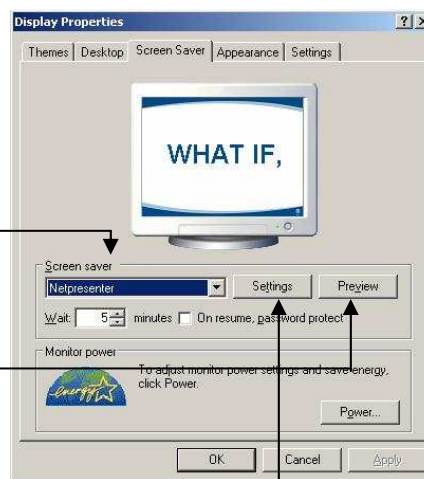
Display Properties ? X

Themes | Desktop | Screen Saver | Appearance | Settings

WHAT IF,

Screen saver
Netpresenter
Settings
Preview
Wait: 5 minutes On resume, password protect

Monitor power
To adjust monitor power settings and save energy, click Power.
energy
Power...

OK Cancel Apply